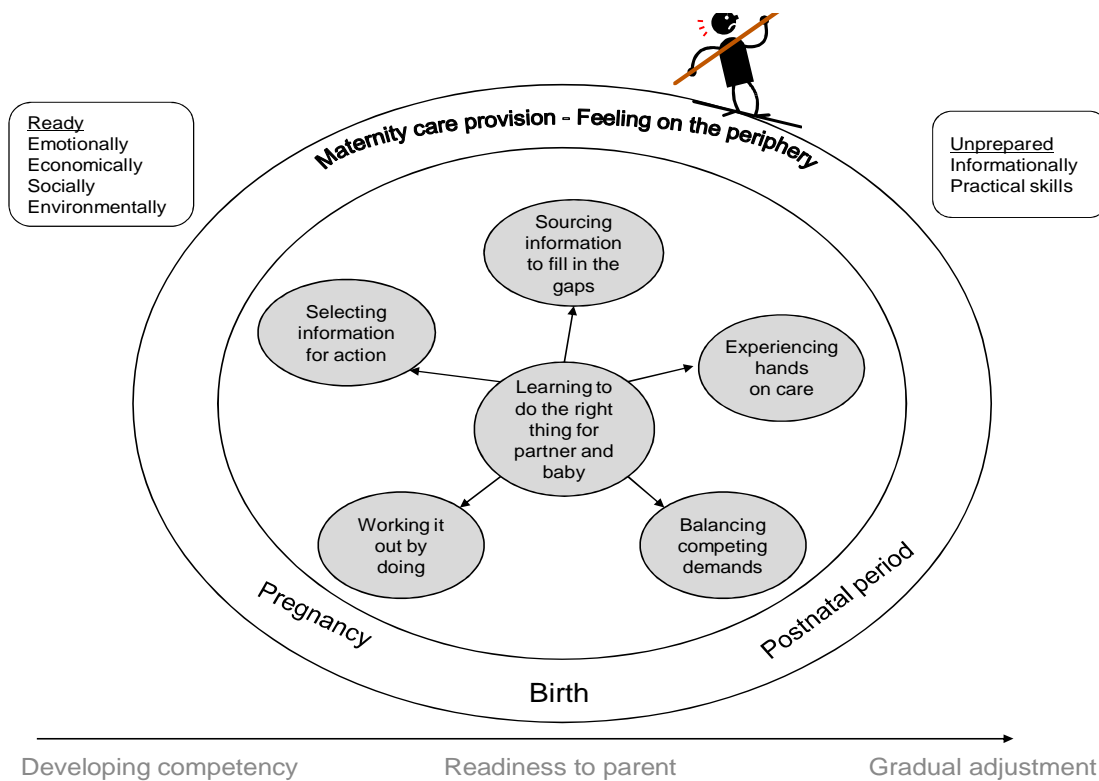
Ready
Emotionally
Economically
Socially
Environmentally

Maternity care provision - Feeling on the periphery

Unprepared
Informationally
Practical skills

Sourcing information to fill in the gaps

Selecting information for action

Experiencing hands on care

Learning to do the right thing for partner and baby

Working it out by doing

Balancing competing demands

Pregnancy

Postnatal period

Birth

Developing competency

Readiness to parent

Gradual adjustment